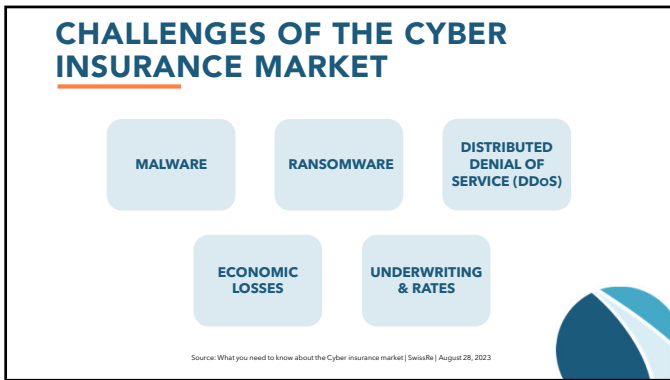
CHALLENGES OF THE CYBER INSURANCE MARKET

MALWARE

RANSOMWARE

DISTRIBUTED DENIAL OF SERVICE (DDoS)

ECONOMIC LOSSES

UNDERWRITING & RATES

Source: What you need to know about the Cyber insurance market | SwissRe | August 28, 2023